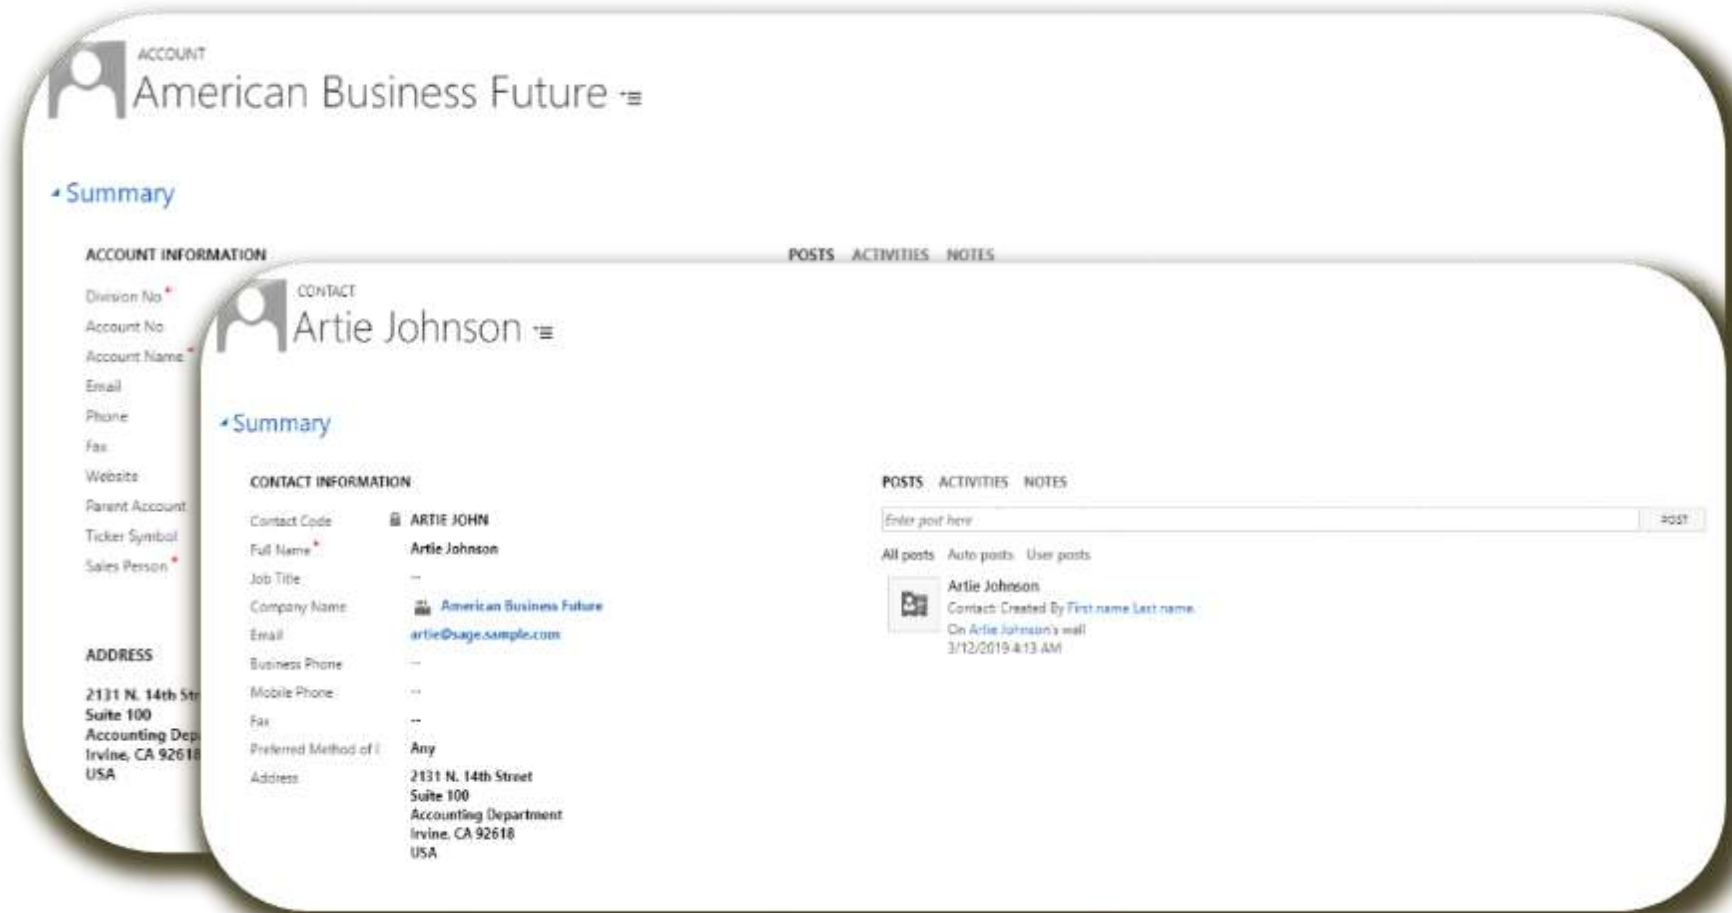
ACCOUNT
American Business Future

Summary

ACCOUNT INFORMATION

POSTS ACTIVITIES NOTES

Division No*
Account No
Account Name*
Email
Phone
Fax
Website
Parent Account
Ticker Symbol
Sales Person*

ADDRESS

2131 N. 14th St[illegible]
Suite 100
Accounting Dep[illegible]
Irvine, CA 9261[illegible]
USA

CONTACT
Artie Johnson

Summary

CONTACT INFORMATION

| | |
|---|---|
| Contact Code | ARTIE JOHN |
| Full Name* | Artie Johnson |
| Job Title | -- |
| Company Name | American Business Future |
| Email | artie@sage.sample.com |
| Business Phone | -- |
| Mobile Phone | -- |
| Fax | -- |
| Preferred Method of | Any |
| Address | 2131 N. 14th Street<br>Suite 100<br>Accounting Department<br>Irvine, CA 92618<br>USA |

POSTS ACTIVITIES NOTES

Enter post here
POST

All posts Auto posts User posts

Artie Johnson
Contact: Created By First name Last name.
On Artie Johnson's wall
3/12/2019 4:13 AM